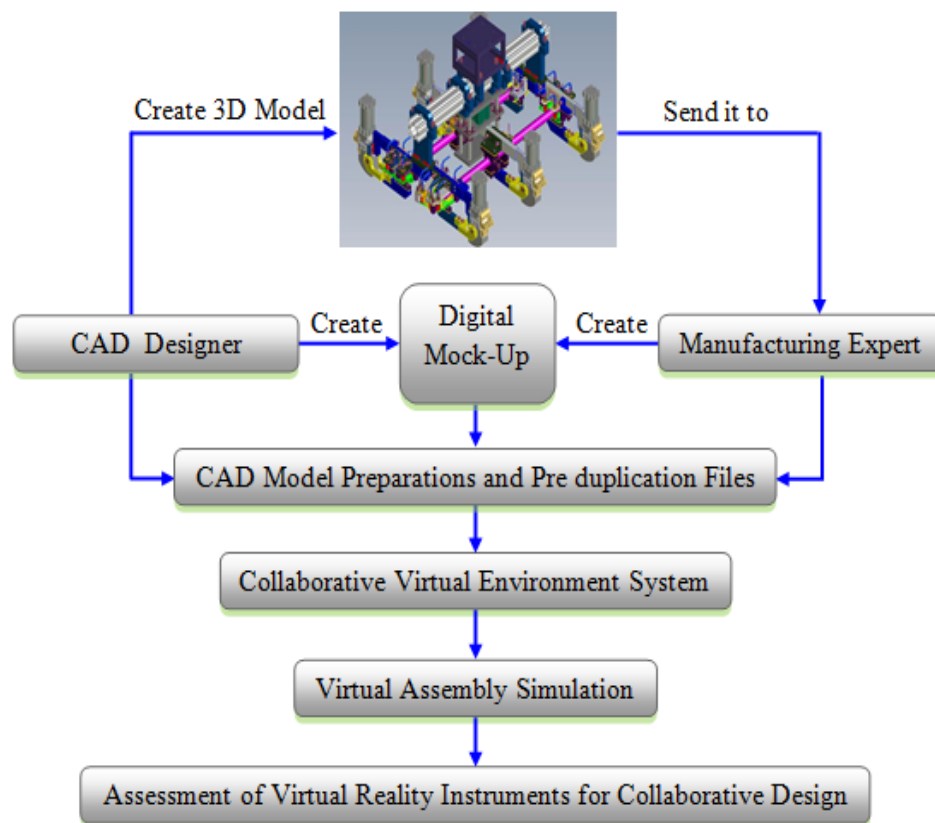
Create 3D Model

Send it to

CAD Designer

Create

Digital Mock-Up

Create

Manufacturing Expert

CAD Model Preparations and Pre duplication Files

Collaborative Virtual Environment System

Virtual Assembly Simulation

Assessment of Virtual Reality Instruments for Collaborative Design